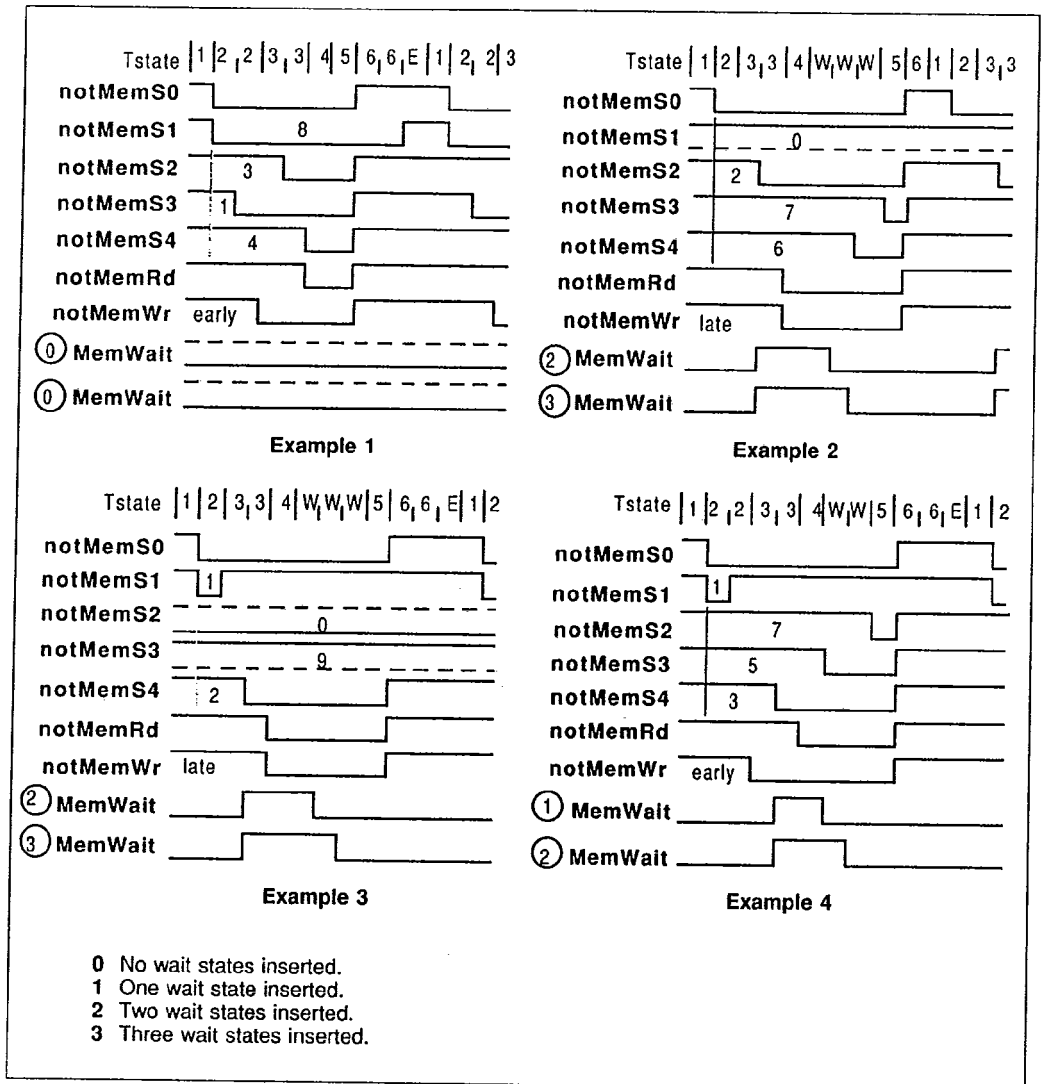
Tstate 1 2 2 3 3 4 5 6 6 E 1 2 2 3
notMemS0
notMemS1 8
notMemS2 3
notMemS3 1
notMemS4 4
notMemRd
notMemWr early
0 MemWait
0 MemWait

Example 1

Tstate 1 2 3 3 4 W W W 5 6 1 2 3 3
notMemS0
notMemS1 0
notMemS2 2
notMemS3 7
notMemS4 6
notMemRd
notMemWr late
2 MemWait
3 MemWait

Example 2

Tstate 1 2 3 3 4 W W W 5 6 6 E 1 2
notMemS0
notMemS1 1
notMemS2 0
notMemS3 9
notMemS4 2
notMemRd
notMemWr late
2 MemWait
3 MemWait

Example 3

Tstate 1 2 2 3 3 4 W W 5 6 6 E 1 2
notMemS0
notMemS1 1
notMemS2 7
notMemS3 5
notMemS4 3
notMemRd
notMemWr early
1 MemWait
2 MemWait

Example 4

0 No wait states inserted.
1 One wait state inserted.
2 Two wait states inserted.
3 Three wait states inserted.